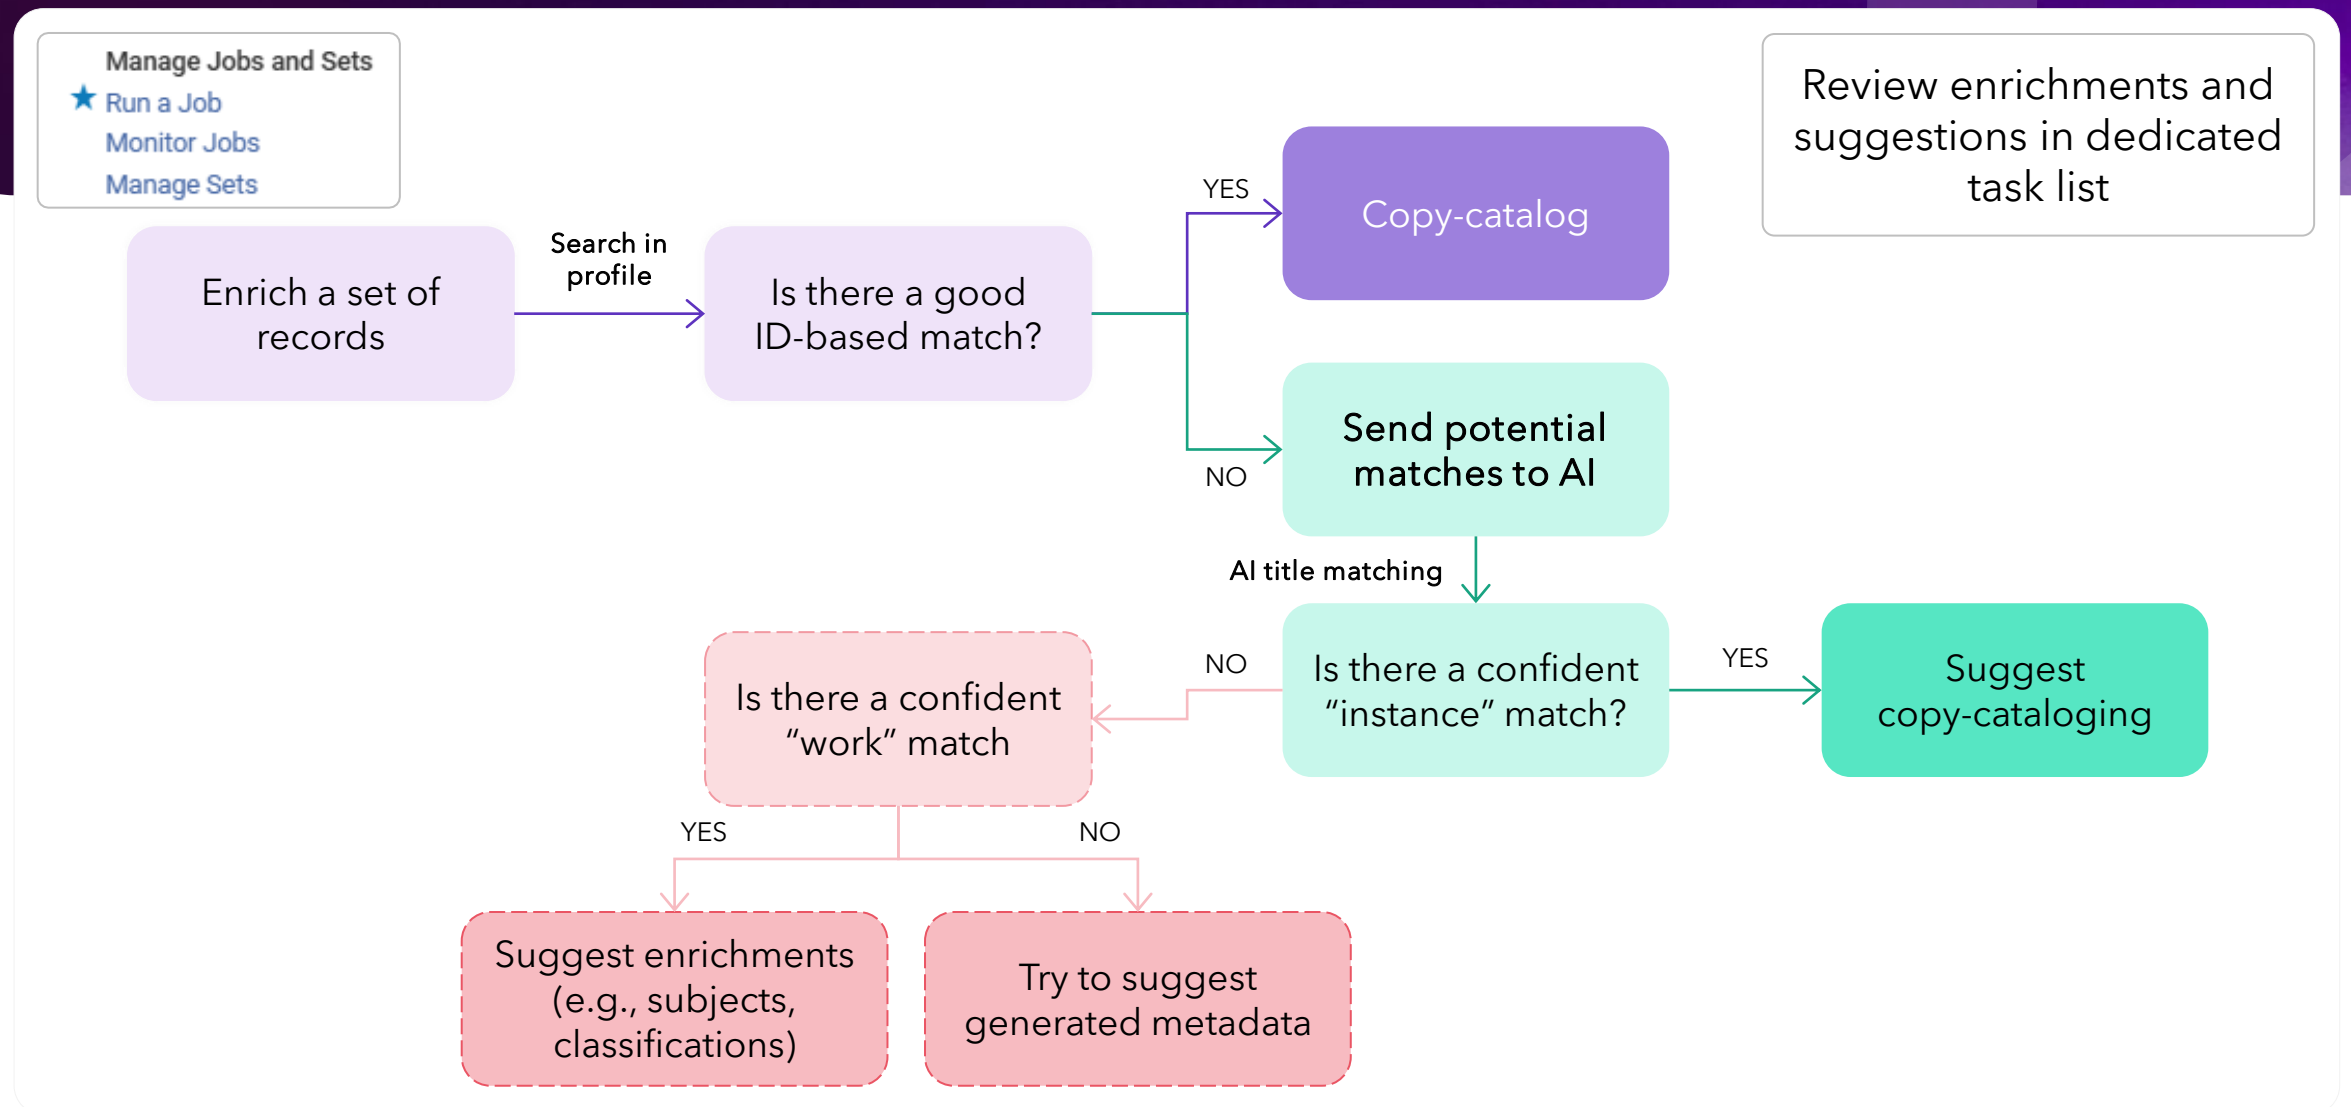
Manage Jobs and Sets
Run a Job
Monitor Jobs
Manage Sets

Review enrichments and suggestions in dedicated task list

Enrich a set of records

Search in profile

Is there a good ID-based match?

YES

Copy-catalog

NO

Send potential matches to AI

AI title matching

Is there a confident “instance” match?

YES

Suggest copy-cataloging

NO

Is there a confident “work” match

YES

NO

Suggest enrichments (e.g., subjects, classifications)

Try to suggest generated metadata